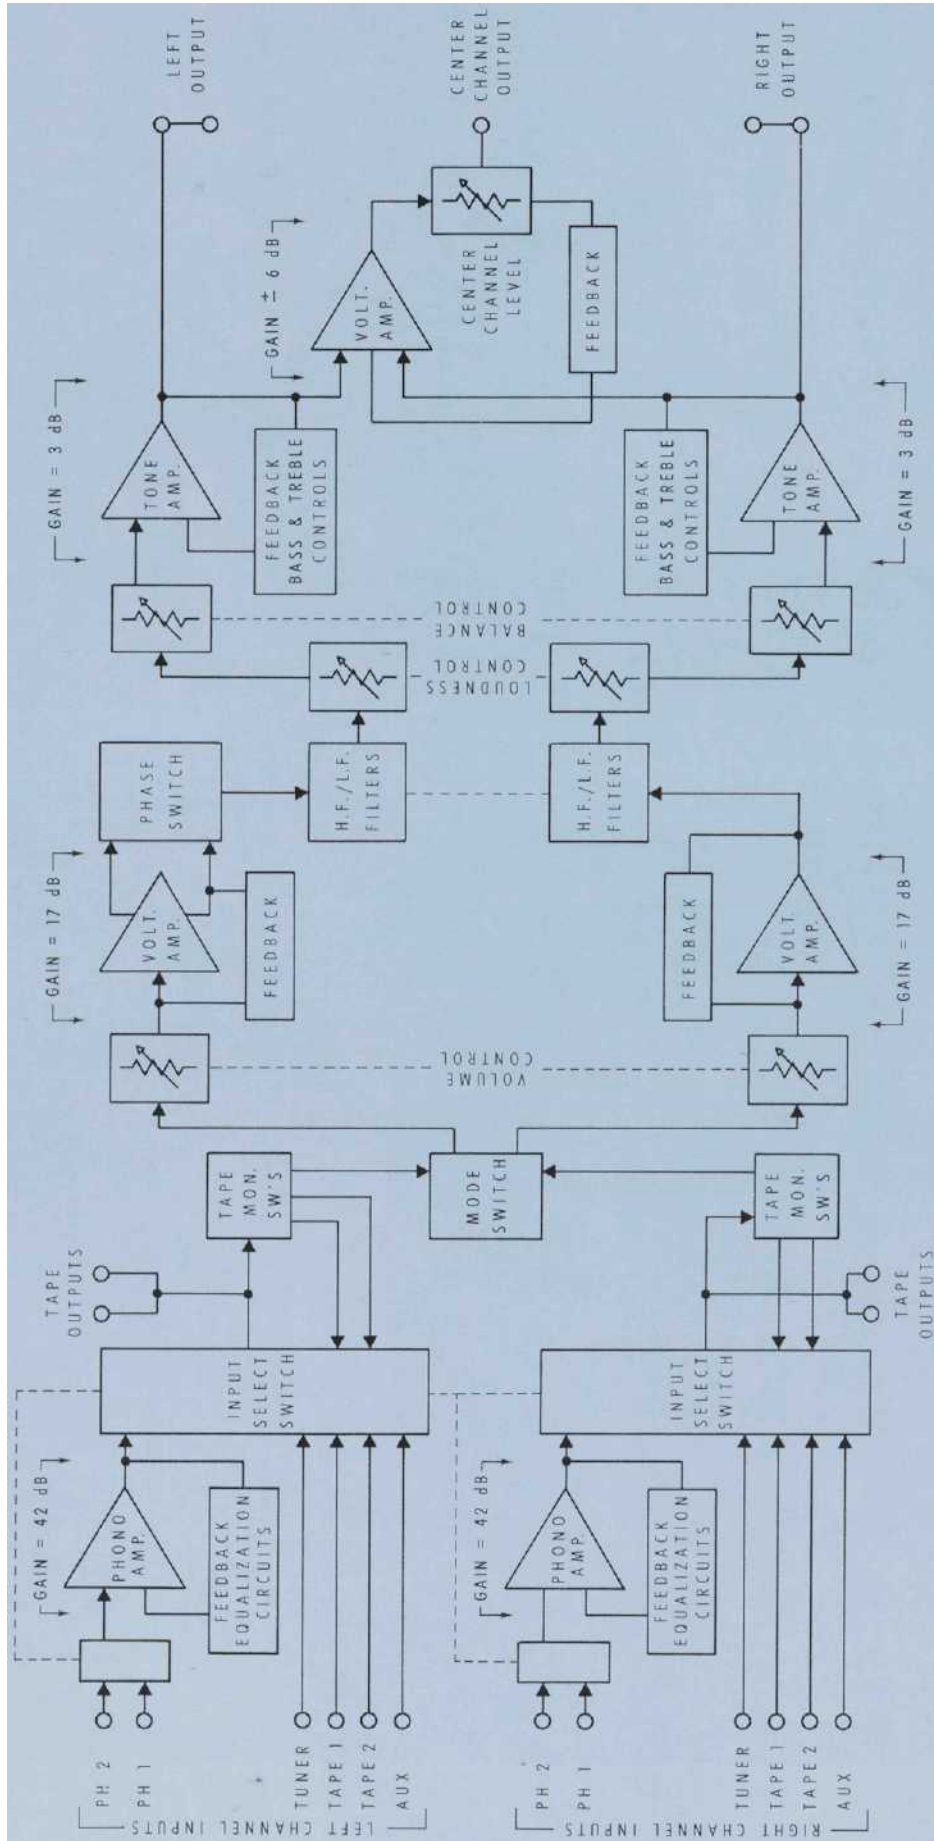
LEFT OUTPUT

CENTER CHANNEL OUTPUT

RIGHT OUTPUT

GAIN = 3 dB

GAIN = 6 dB

VOLT. AMP.

CENTER CHANNEL LEVEL

FEEDBACK

TONE AMP.

FEEDBACK BASS & TREBLE CONTROLS

FEEDBACK BASS & TREBLE CONTROLS

TONE AMP.

GAIN = 3 dB

BALANCE CONTROL

LOUDNESS CONTROL

PHASE SWITCH

H.F./L.F. FILTERS

H.F./L.F. FILTERS

GAIN = 17 dB

VOLT. AMP.

FEEDBACK

FEEDBACK

VOLT. AMP.

GAIN = 17 dB

VOLUME CONTROL

TAPE MON. SW'S

MODE SWITCH

TAPE MON. SW'S

TAPE OUTPUTS

INPUT SELECT SWITCH

INPUT SELECT SWITCH

TAPE OUTPUTS

GAIN = 42 dB

PHONO AMP.

FEEDBACK EQUALIZATION CIRCUITS

GAIN = 42 dB

PHONO AMP.

FEEDBACK EQUALIZATION CIRCUITS

PH 2
PH 1
TUNER
TAPE 1
TAPE 2
AUX

LEFT CHANNEL INPUTS

PH 2
PH 1
TUNER
TAPE 1
TAPE 2
AUX

RIGHT CHANNEL INPUTS